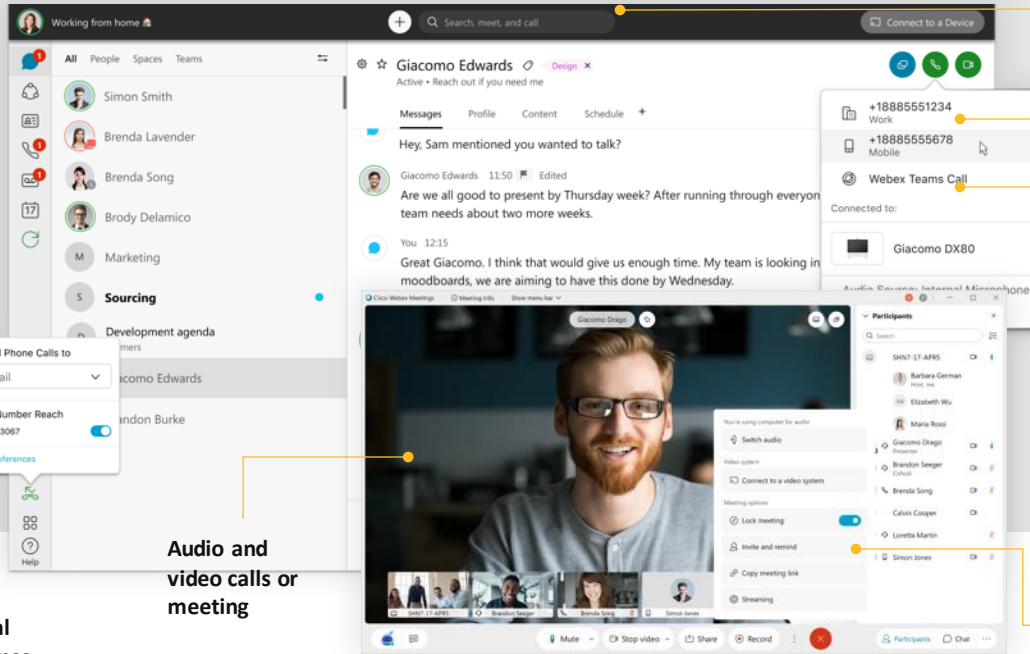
Working from home
Search, meet, and call
Connect to a Device

All People Spaces Teams
Simon Smith
Brenda Lavender
Brenda Song
Brody Delamico
Marketing
Sourcing
Development agenda
mers
acomo Edwards
andon Burke

Phone Calls to
ail
umber Reach
3067
eferences

Help

Giacomo Edwards
Design
Active • Reach out if you need me
Messages Profile Content Schedule +
Hey, Sam mentioned you wanted to talk?
Giacomo Edwards 11:50 Edited
Are we all good to present by Thursday week? After running through everyon team needs about two more weeks.
You 12:15
Great Giacomo. I think that would give us enough time. My team is looking in moodboards, we are aiming to have this done by Wednesday.

+18885551234
Work
+18885555678
Mobile
Webex Teams Call
Connected to:
Giacomo DX80
Audio Source: Internal Microphone

Cisco Webex Meetings Meeting Info Show menu bar
Giacomo Drago
Participants
Search
SHN7-17-APR5
Barbara German
Elizabeth Wu
Maria Rossi
Giacomo Drago
Presenter
Brandon Seeger
Cohost
Brenda Song
Calvin Cooper
Loretta Martin
Simon Jones

You're using computer for audio
Switch audio
Video system
Connect to a video system
Meeting options
Lock meeting
Invite and remind
Copy meeting link
Streaming

SHN7-17-APR5 Brandon Seeger Brenda Song Simon Jones
Mute Stop video Share Record Participants Chat

Audio and video calls or meeting

al